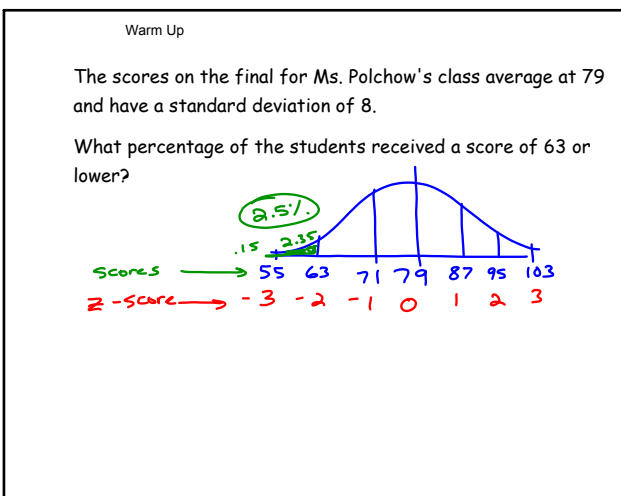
Warm Up

The scores on the final for Ms. Polchow's class average at 79 and have a standard deviation of 8.

What percentage of the students received a score of 63 or lower?

2.5%

.15 2.35

scores → 55 63 71 79 87 95 103

z-score → -3 -2 -1 0 1 2 3